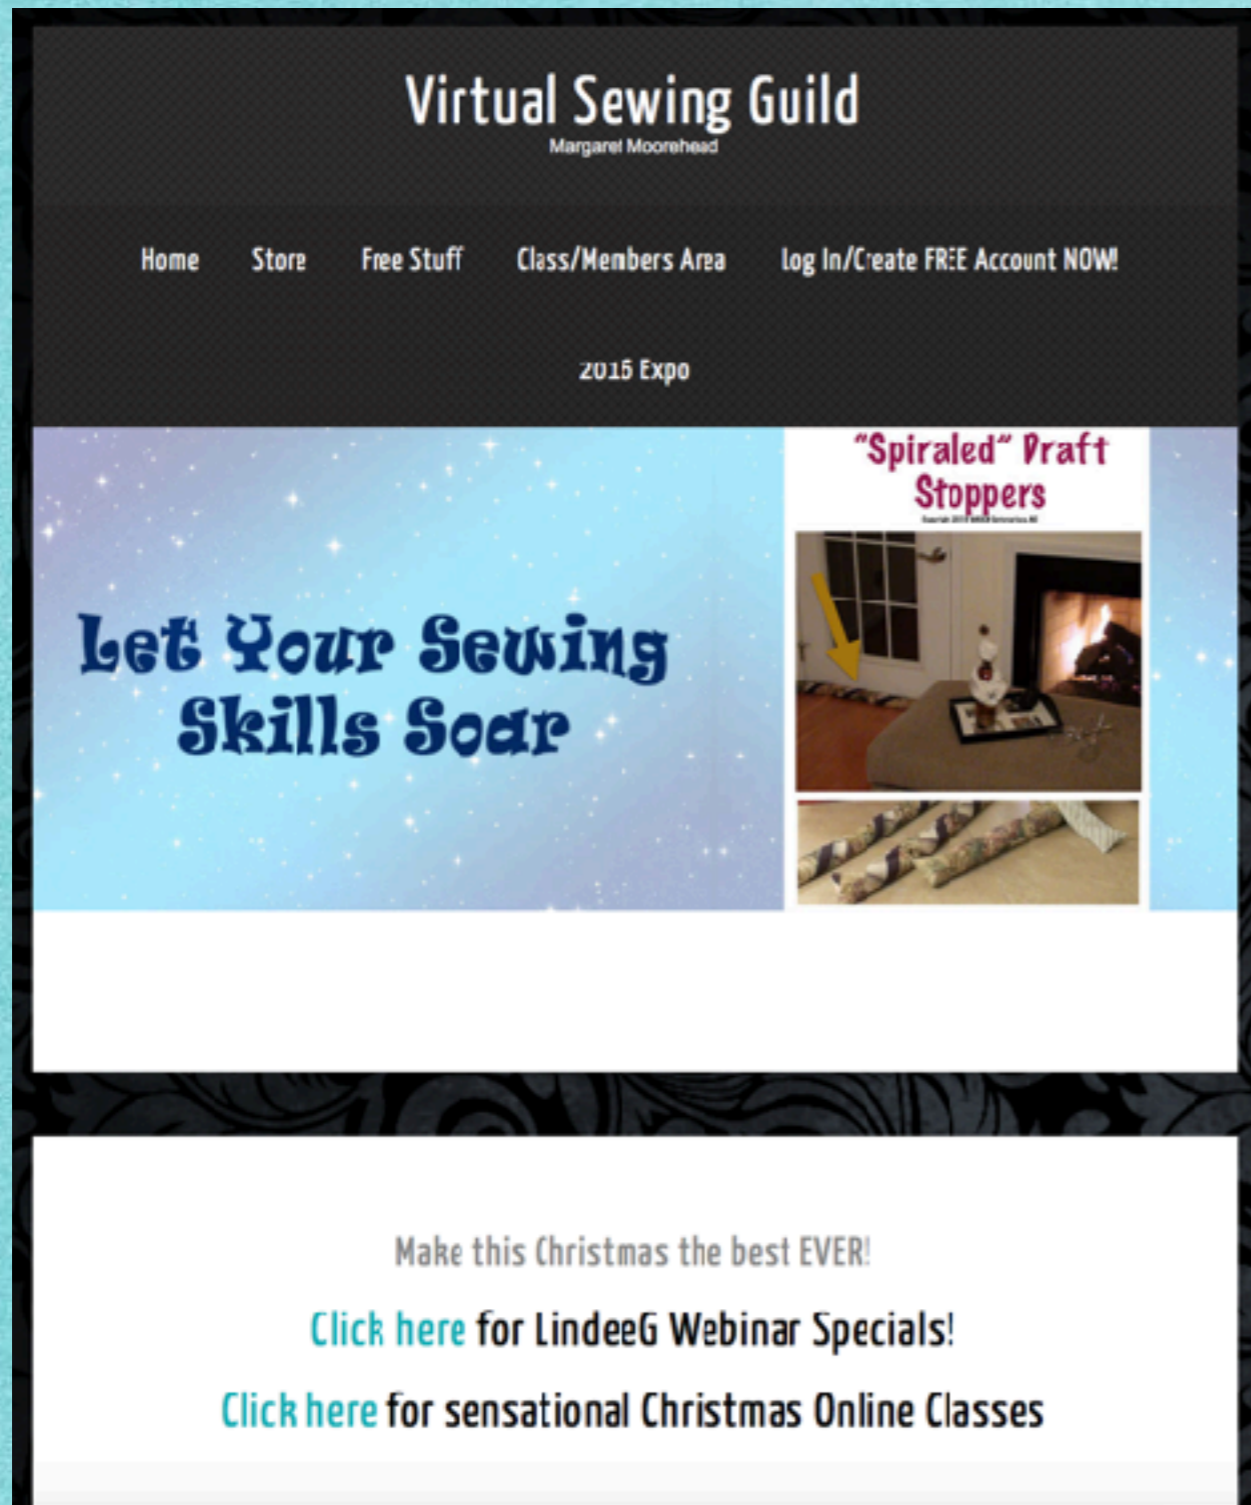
Virtual Sewing Guild
Margaret Moorehead

Home Store Free Stuff Class/Members Area log In/Create FREE Account NOW!

2015 Expo

Let Your Sewing Skills Soar

"Spiraled" Draft Stoppers

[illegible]

Make this Christmas the best EVER!

Click here for LindeeG Webinar Specials!

Click here for sensational Christmas Online Classes